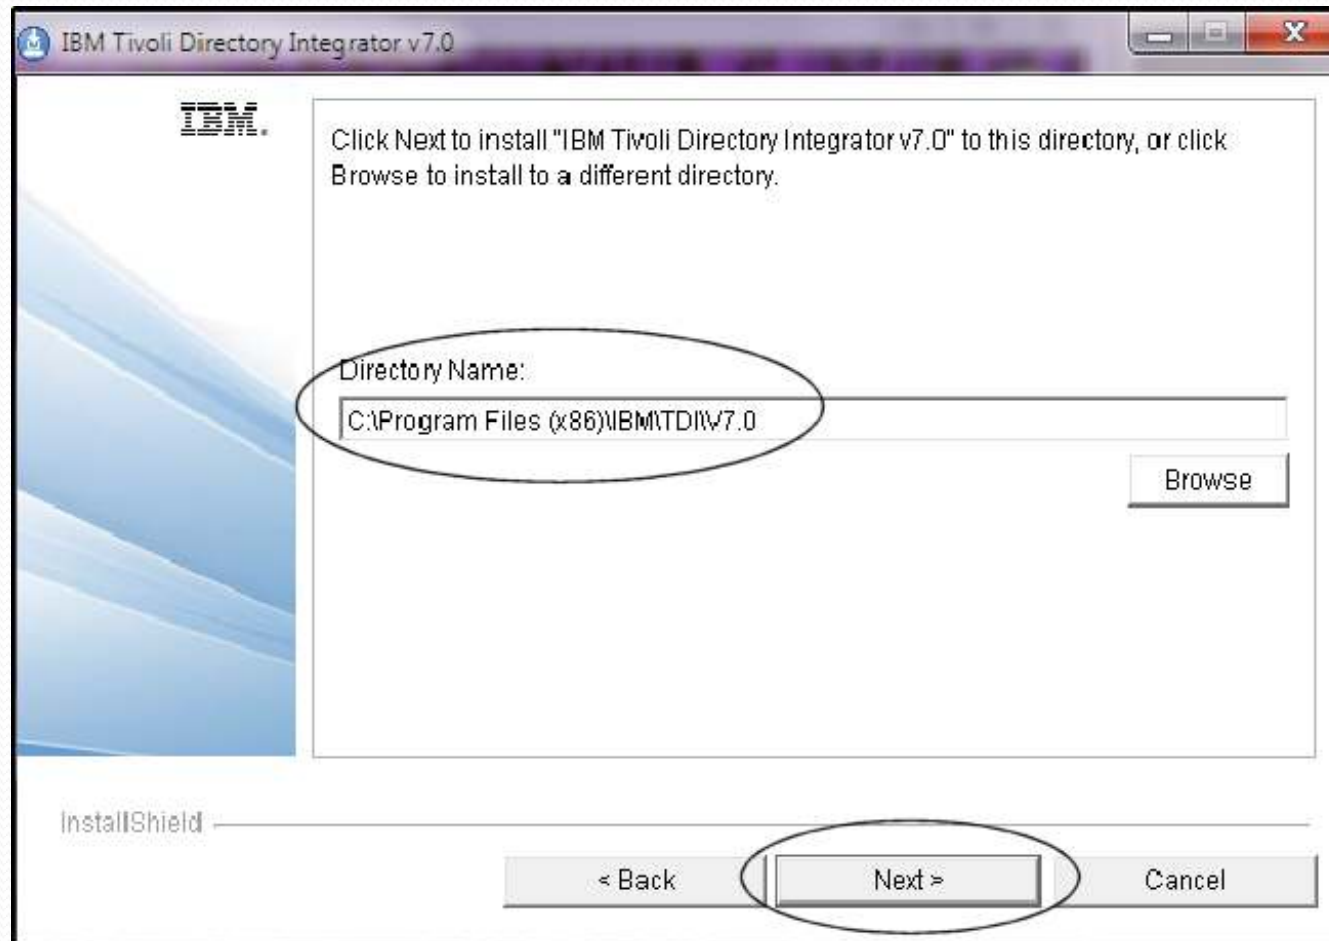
IBM Tivoli Directory Integrator v7.0

IBM.

Click Next to install "IBM Tivoli Directory Integrator v7.0" to this directory, or click Browse to install to a different directory.

Directory Name:

C:\Program Files (x86)\IBM\TDI\V7.0

Browse

InstallShield

< Back

Next >

Cancel